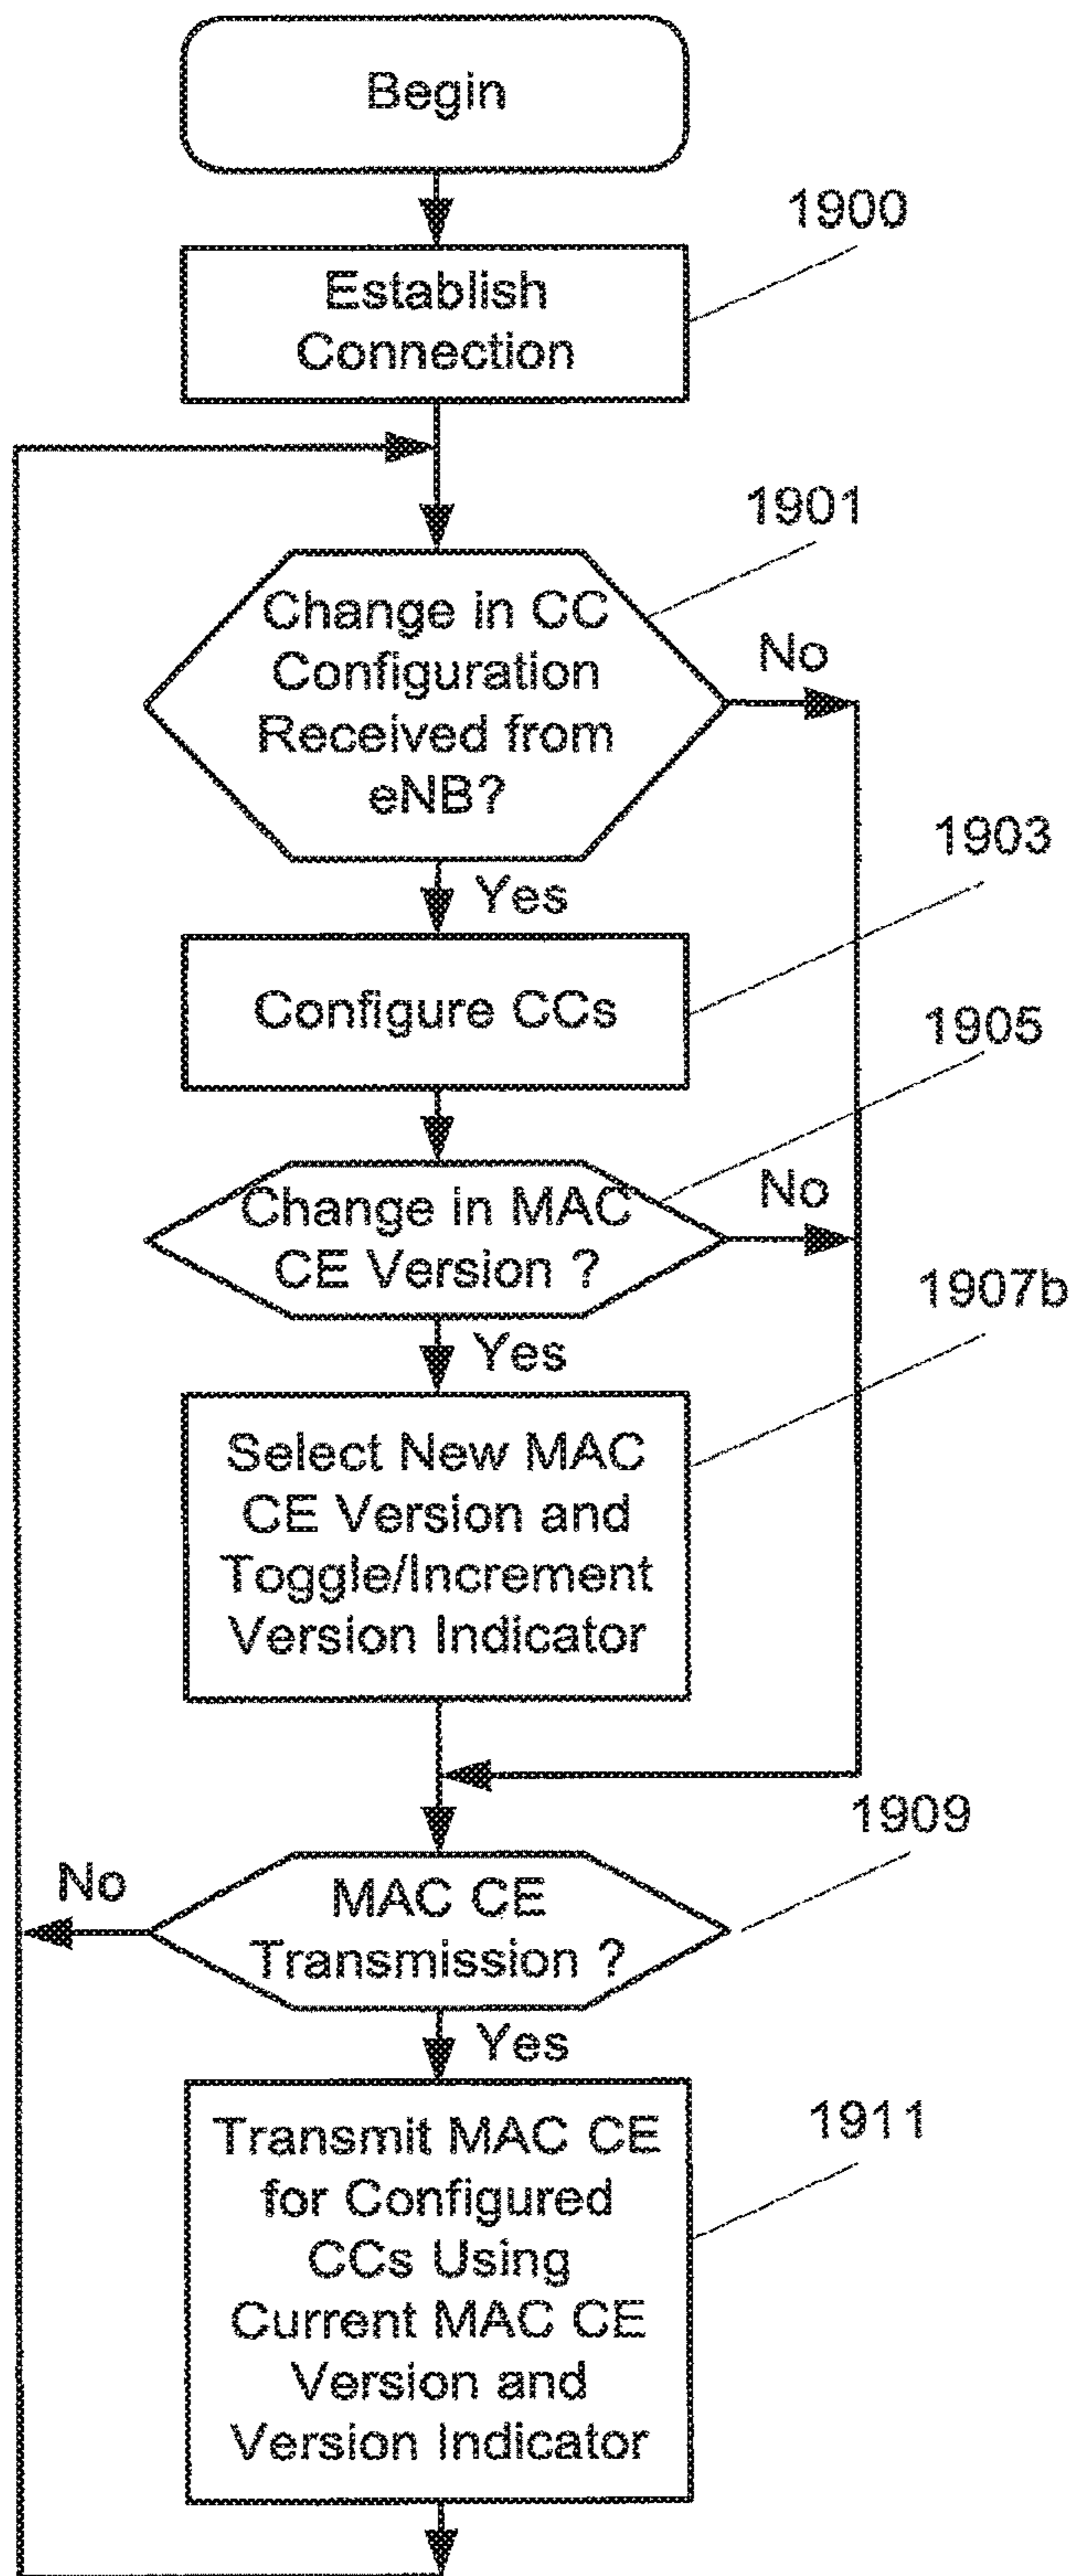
Begin

1900

Establish Connection

1901

Change in CC Configuration Received from eNB?

No

Yes

1903

Configure CCs

1905

Change in MAC CE Version ?

No

Yes

1907b

Select New MAC CE Version and Toggle/Increment Version Indicator

1909

No

MAC CE Transmission ?

Yes

1911

Transmit MAC CE for Configured CCs Using Current MAC CE Version and Version Indicator